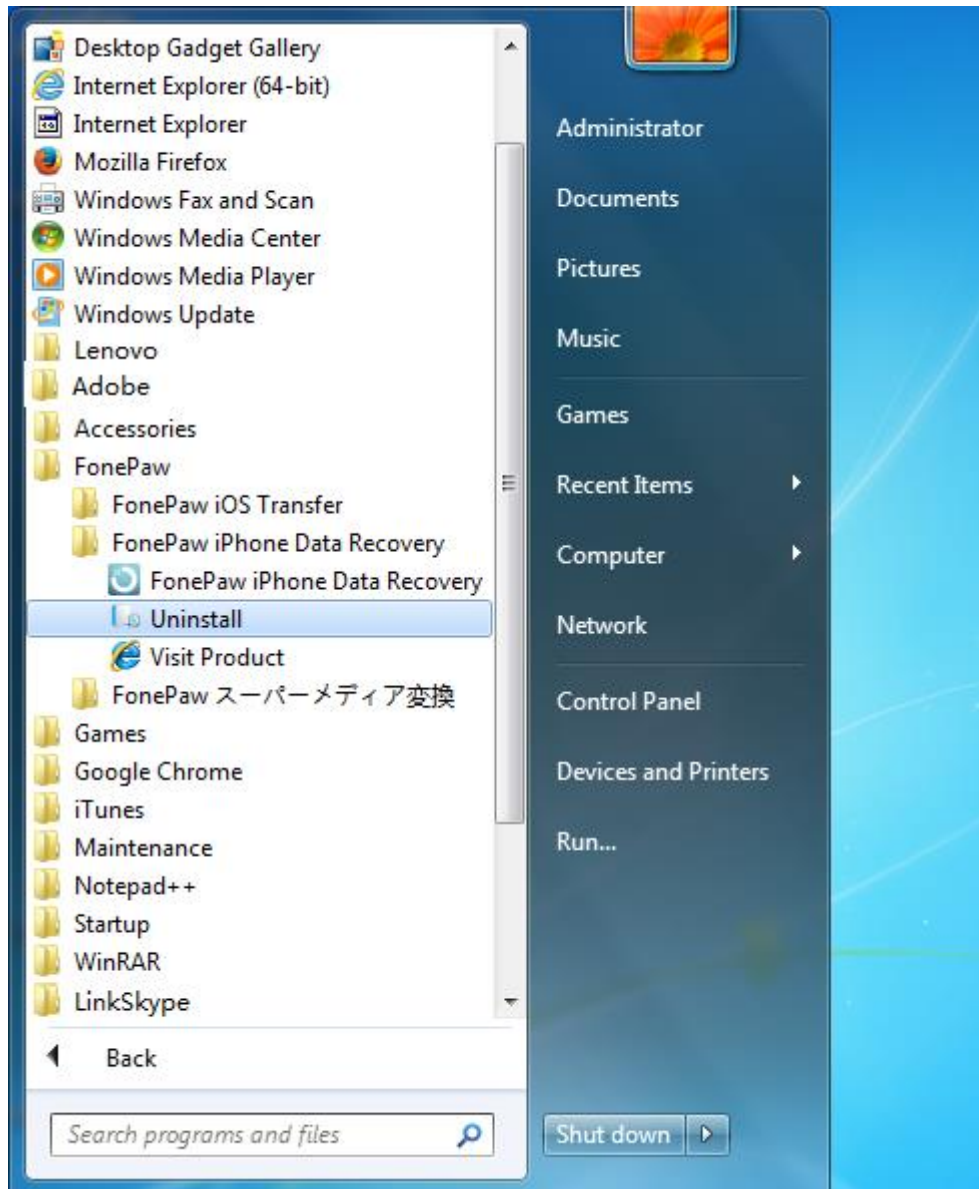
Desktop Gadget Gallery
Internet Explorer (64-bit)
Internet Explorer
Mozilla Firefox
Windows Fax and Scan
Windows Media Center
Windows Media Player
Windows Update
Lenovo
Adobe
Accessories
FonePaw
FonePaw iOS Transfer
FonePaw iPhone Data Recovery
FonePaw iPhone Data Recovery
Uninstall
Visit Product
FonePaw スーパーメディア変換
Games
Google Chrome
iTunes
Maintenance
Notepad++
Startup
WinRAR
LinkSkype
Back
Search programs and files

Administrator
Documents
Pictures
Music
Games
Recent Items
Computer
Network
Control Panel
Devices and Printers
Run...
Shut down